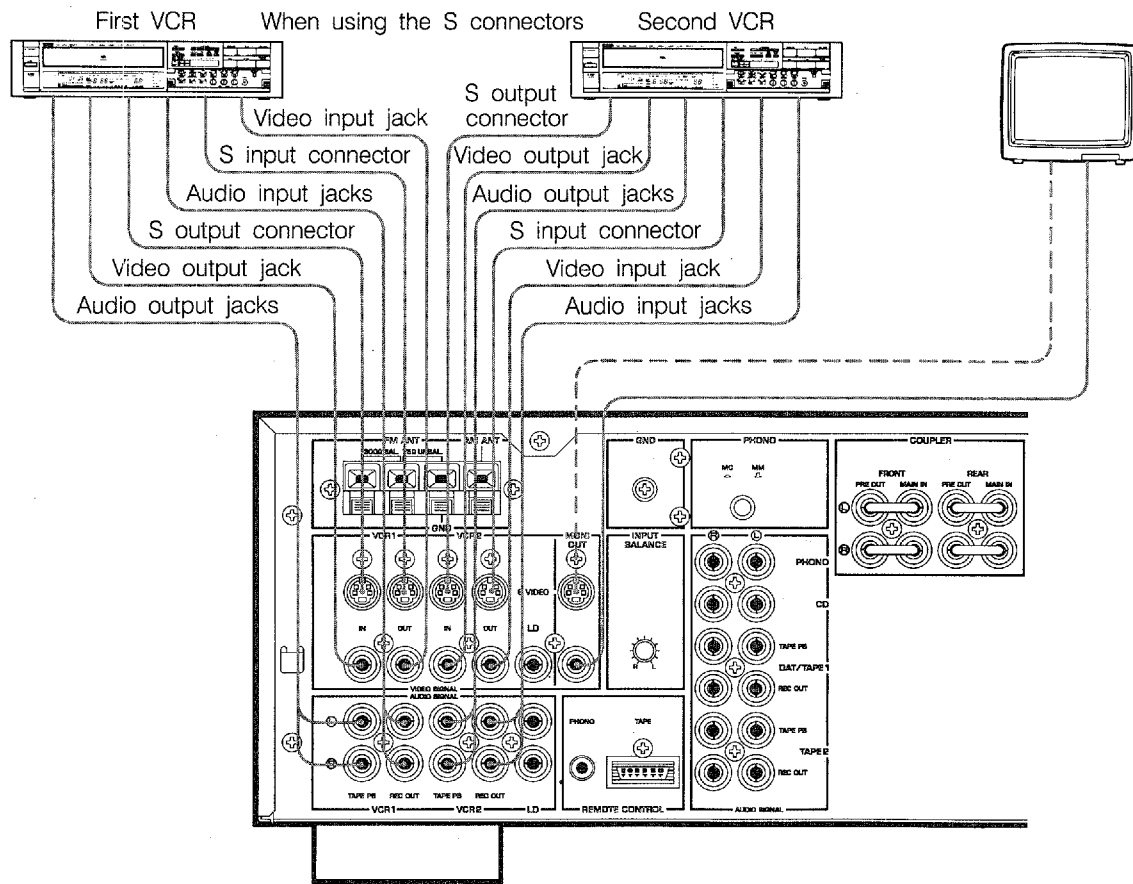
First VCR When using the S connectors Second VCR

Video input jack
S input connector
Audio input jacks
S output connector
Video output jack
Audio output jacks

S output connector
Video output jack
Audio output jacks
S input connector
Video input jack
Audio input jacks

FM ANT
AM ANT
300Ω BAL.
75Ω UNBAL.
GND
GND
PHONO
MC
MM
COUPLER
FRONT
REAR
PRE OUT
MAIN IN
PRE OUT
MAIN IN
VCR1
VCR2
MONI OUT
S VIDEO
IN
OUT
IN
OUT
LD
INPUT BALANCE
R
L
PHONO
CD
TAPE PB
DAT/TAPE1
REC OUT
TAPE PB
TAPE2
REC OUT
VIDEO SIGNAL
AUDIO SIGNAL
TAPE PB
REC OUT
TAPE PB
REC OUT
VCR1
VCR2
LD
PHONO
TAPE
REMOTE CONTROL
AUDIO SIGNAL